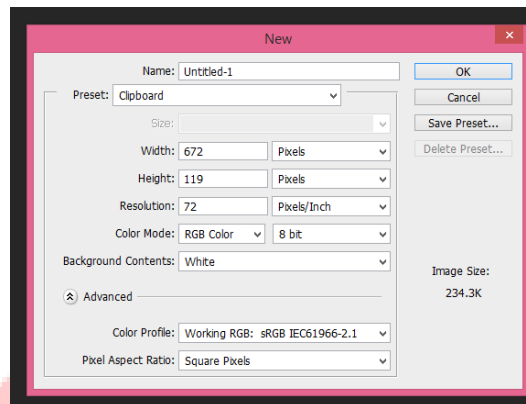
New

Name: Untitled-1

Preset: Clipboard

Size:

Width: 672 Pixels

Height: 119 Pixels

Resolution: 72 Pixels/Inch

Color Mode: RGB Color 8 bit

Background Contents: White

Advanced

Color Profile: Working RGB: sRGB IEC61966-2.1

Pixel Aspect Ratio: Square Pixels

OK

Cancel

Save Preset...

Delete Preset...

Image Size:

234.3K